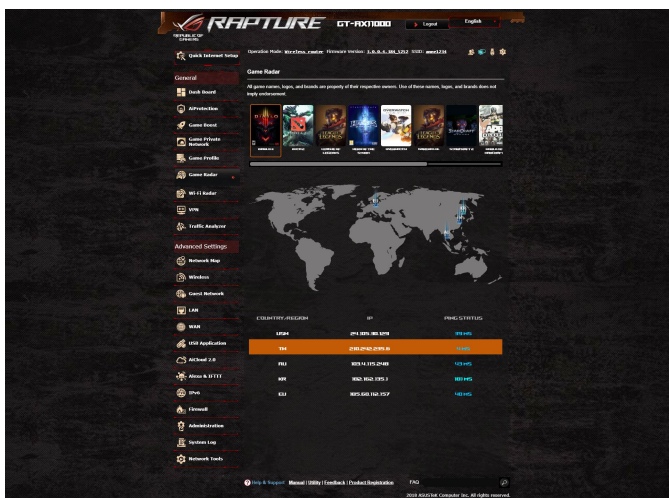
REPUBLIC OF GAMERS

RAPTURE GT-AX11000

Logout

English

Quick Internet Setup

Operation Mode: Wireless router Firmware Version: 3.0.0.4_384_3252 SSID: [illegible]

General

Dash Board

AiProtection

Game Boost

Game Private Network

Game Profile

Game Radar

Wi-Fi Radar

VPN

Traffic Analyzer

Advanced Settings

Network Map

Wireless

Guest Network

LAN

WAN

USB Application

AiCloud 2.0

Alexa & IFTTT

IPv6

Firewall

Administration

System Log

Network Tools

Game Radar

All game names, logos, and brands are property of their respective owners. Use of these names, logos, and brands does not imply endorsement.

DIABLO III

DOTA2

LEAGUE OF LEGENDS

HEROES OF THE STORM

OVERWATCH

WARCRAFT

STARCRAFT II

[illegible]

| COUNTRY/REGION | IP | PING STATUS |
|---|---|---|
| USW | 24.105.30.129 | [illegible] |
| TH | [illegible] | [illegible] |
| RU | 103.4.115.248 | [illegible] |
| KR | 182.162.135.1 | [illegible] |
| EU | 185.60.112.157 | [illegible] |

Help & Support Manual | Utility | Feedback | Product Registration

FAQ

2018 ASUSTeK Computer Inc. All rights reserved.